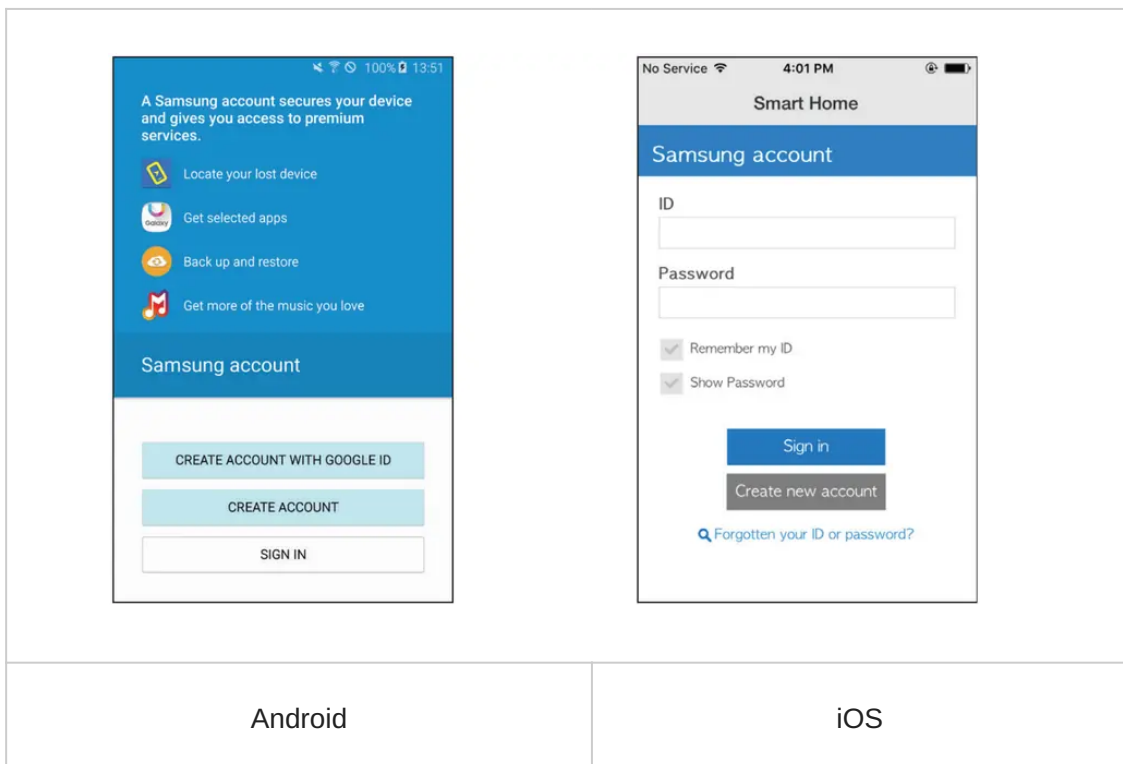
100% 13:51

A Samsung account secures your device and gives you access to premium services.

Locate your lost device

Galaxy

Get selected apps

Back up and restore

Get more of the music you love

Samsung account

CREATE ACCOUNT WITH GOOGLE ID

CREATE ACCOUNT

SIGN IN

No Service 4:01 PM

Smart Home

Samsung account

ID

Password

Remember my ID

Show Password

Sign in

Create new account

Forgotten your ID or password?

| Android | iOS |
|---|---|